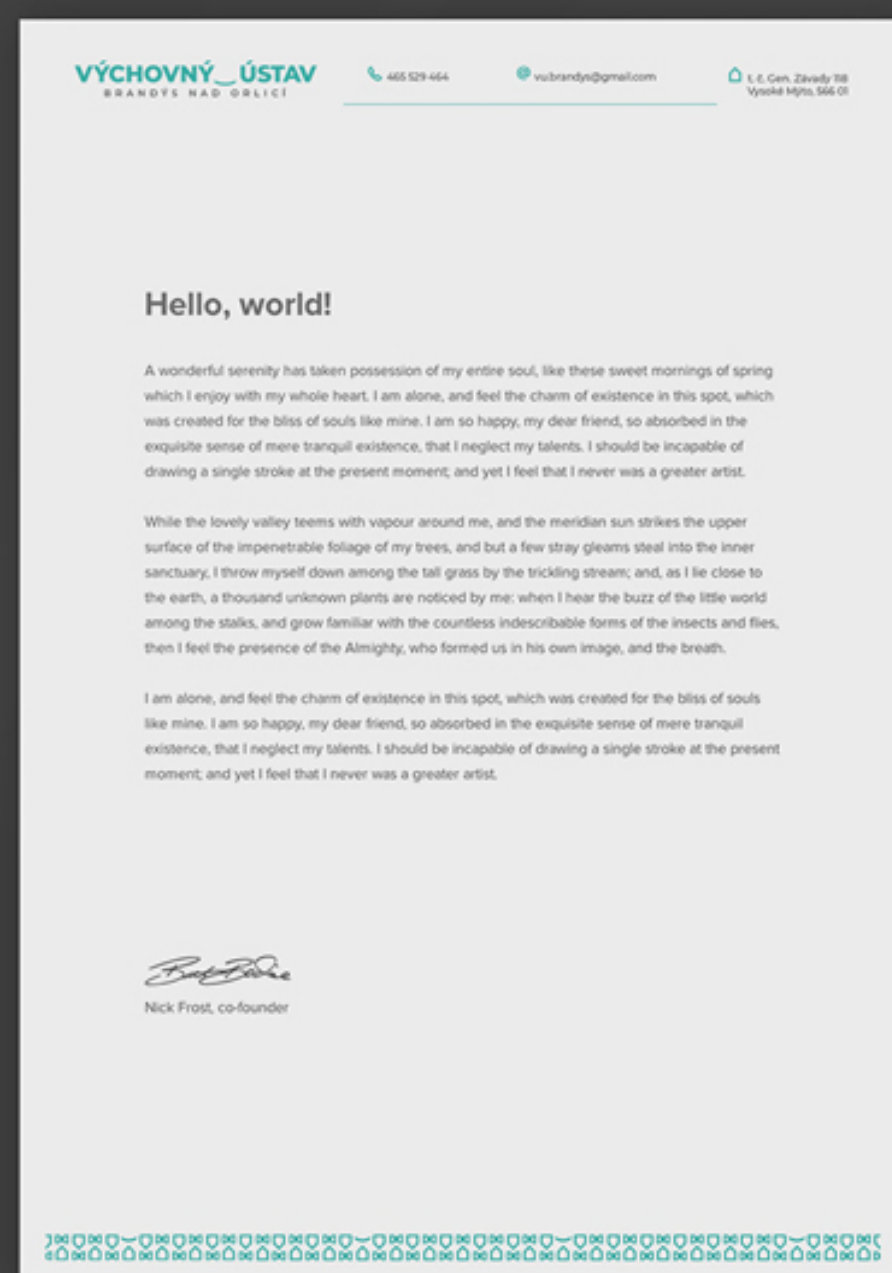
VÝCHOVNÝ_ÚSTAV
BRANDÝS NAD ORLICÍ

465 529 464

vu.brandys@gmail.com

t. č. Gen. Závady 118
Vysoké Mýto, 566 01

Hello, world!

A wonderful serenity has taken possession of my entire soul, like these sweet mornings of spring which I enjoy with my whole heart. I am alone, and feel the charm of existence in this spot, which was created for the bliss of souls like mine. I am so happy, my dear friend, so absorbed in the exquisite sense of mere tranquil existence, that I neglect my talents. I should be incapable of drawing a single stroke at the present moment; and yet I feel that I never was a greater artist.

While the lovely valley teems with vapour around me, and the meridian sun strikes the upper surface of the impenetrable foliage of my trees, and but a few stray gleams steal into the inner sanctuary, I throw myself down among the tall grass by the trickling stream; and, as I lie close to the earth, a thousand unknown plants are noticed by me: when I hear the buzz of the little world among the stalks, and grow familiar with the countless indescribable forms of the insects and flies, then I feel the presence of the Almighty, who formed us in his own image, and the breath.

I am alone, and feel the charm of existence in this spot, which was created for the bliss of souls like mine. I am so happy, my dear friend, so absorbed in the exquisite sense of mere tranquil existence, that I neglect my talents. I should be incapable of drawing a single stroke at the present moment; and yet I feel that I never was a greater artist.

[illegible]

Nick Frost, co-founder